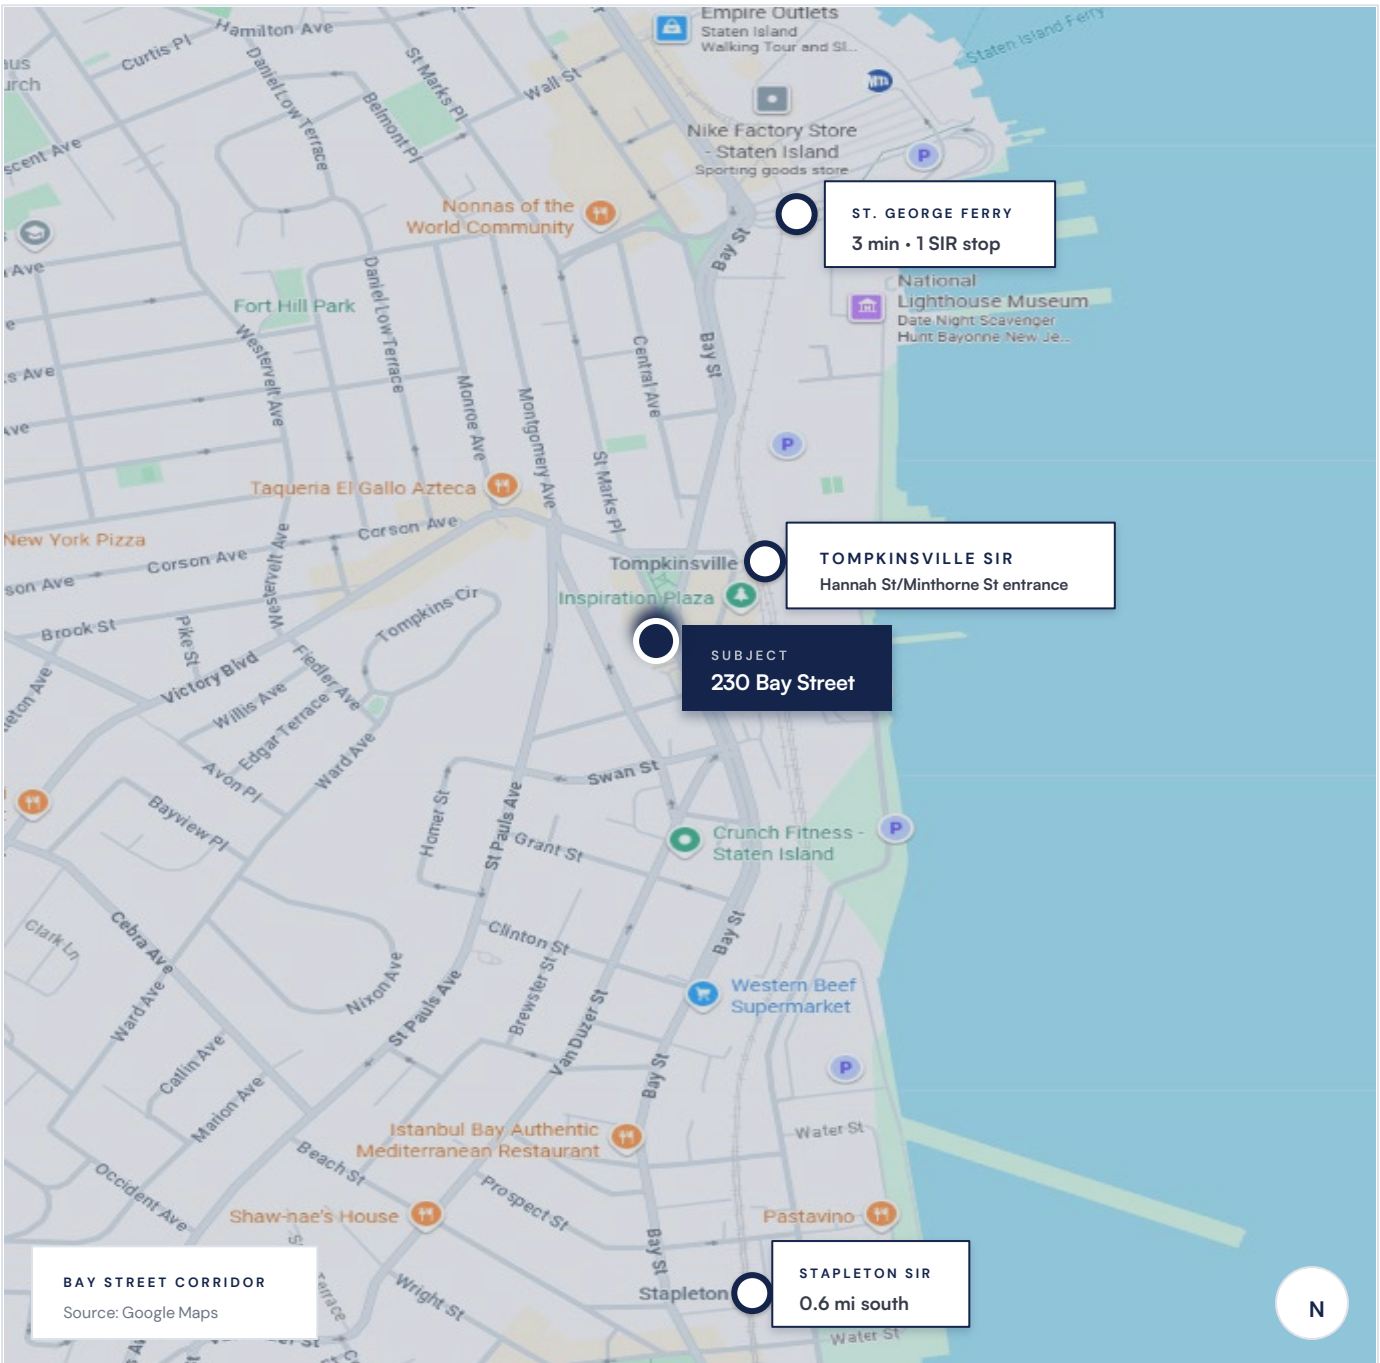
Empire Outlets
Staten Island
Walking Tour and Sl...
Staten Island Ferry
Hamilton Ave
Curtis Pl
Daniel Low Terrace
St Marks Pl
Belmont Pl
Wall St
Nike Factory Store - Staten Island
Sporting goods store
scent Ave
Nonnas of the World Community
ST. GEORGE FERRY
3 min • 1 SIR stop
Bay St
Ave
National Lighthouse Museum
Date Night Scavenger Hunt Bayonne New Je...
Fort Hill Park
Daniel Low Terrace
Westervelt Ave
Central Ave
Bay St
s Ave
Monroe Ave
Montgomery Ave
ve
St Marks Pl
Taqueria El Gallo Azteca
Corson Ave
New York Pizza
Corson Ave
son Ave
Westervelt Ave
Tompkinsville
TOMPKINSVILLE SIR
Hannah St/Minthorne St entrance
Inspiration Plaza
Tompkins Cir
Brock St
Pike St
Victory Blvd
Fiedler Ave
SUBJECT
230 Bay Street
Willis Ave
Edgar Terrace
Avon Pl
Ward Ave
Swan St
Bayview Pl
Homer St
St Pauls Ave
Grant St
Crunch Fitness - Staten Island
Clark Ln
Cebra Ave
Clinton St
Bay St
Ward Ave
Nixon Ave
Brewster St
Western Beef Supermarket
St Pauls Ave
Van Duzer St
Catlin Ave
Marion Ave
Bay St
Istanbul Bay Authentic Mediterranean Restaurant
Water St
Beach St
Occident Ave
Prospect St
Shaw-nae's House
Pastavino
Bay St
BAY STREET CORRIDOR
Source: Google Maps
Wright St
Stapleton
STAPLETON SIR
0.6 mi south
Water St
N